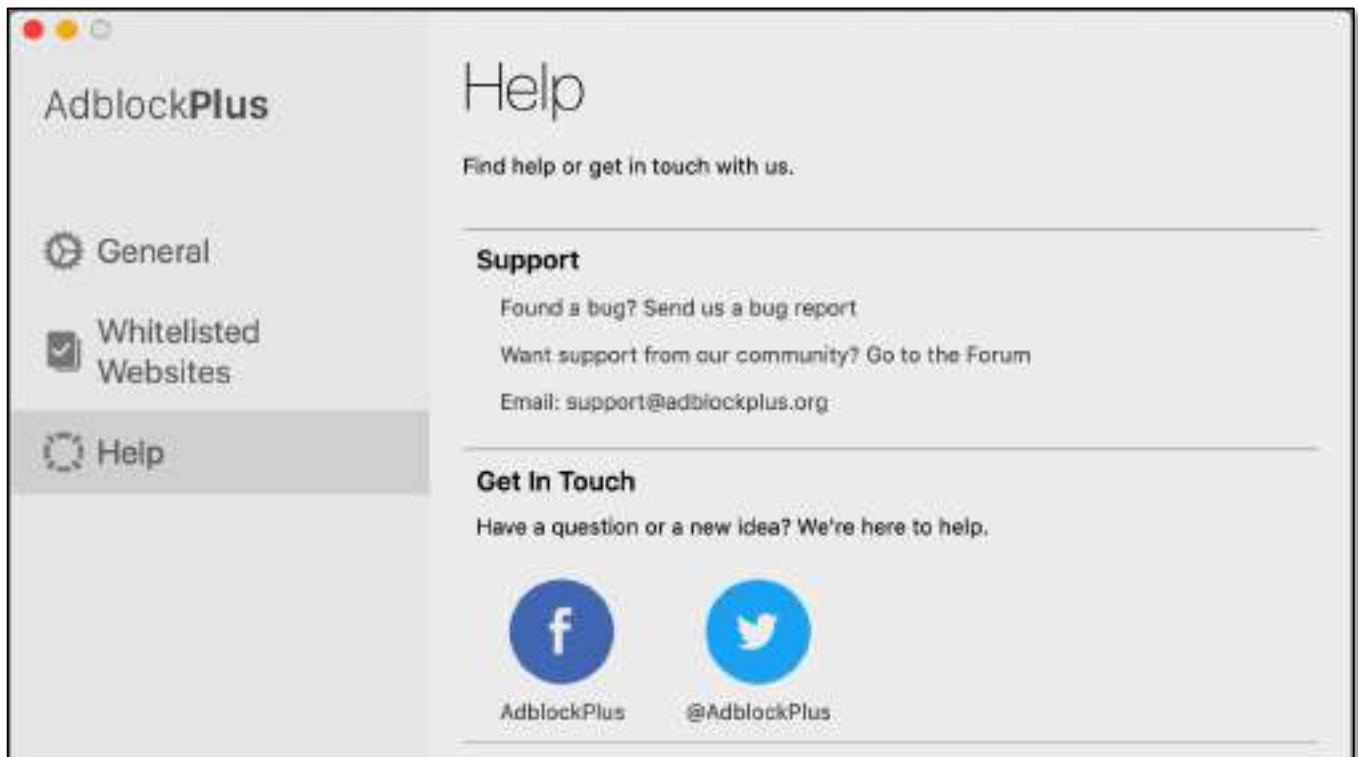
AdblockPlus

General

Whitelisted Websites

Help

Help

Find help or get in touch with us.

Support

Found a bug? Send us a bug report

Want support from our community? Go to the Forum

Email: support@adblockplus.org

Get In Touch

Have a question or a new idea? We're here to help.

f

AdblockPlus

@AdblockPlus